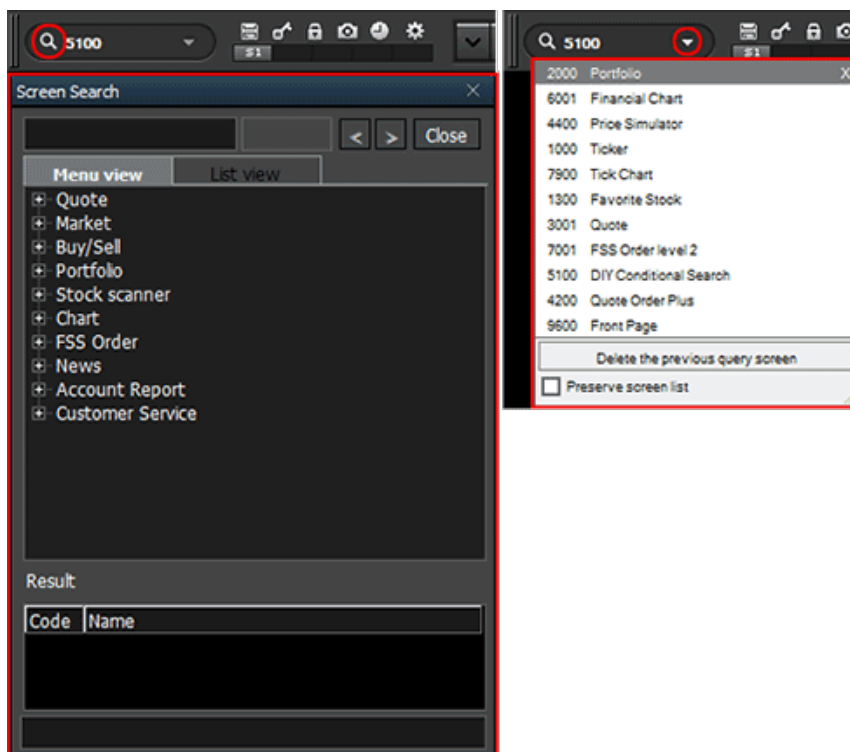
5100

#1

Screen Search

< > Close

Menu view List view

Quote
Market
Buy/Sell
Portfolio
Stock scanner
Chart
FSS Order
News
Account Report
Customer Service

Result

| Code | Name |
|---|---|

5100

#1

| | |
|---|---|
| 2000 | Portfolio |
| 6001 | Financial Chart |
| 4400 | Price Simulator |
| 1000 | Ticker |
| 7900 | Tick Chart |
| 1300 | Favorite Stock |
| 3001 | Quote |
| 7001 | FSS Order level 2 |
| 5100 | DIY Conditional Search |
| 4200 | Quote Order Plus |
| 9600 | Front Page |

Delete the previous query screen

Preserve screen list